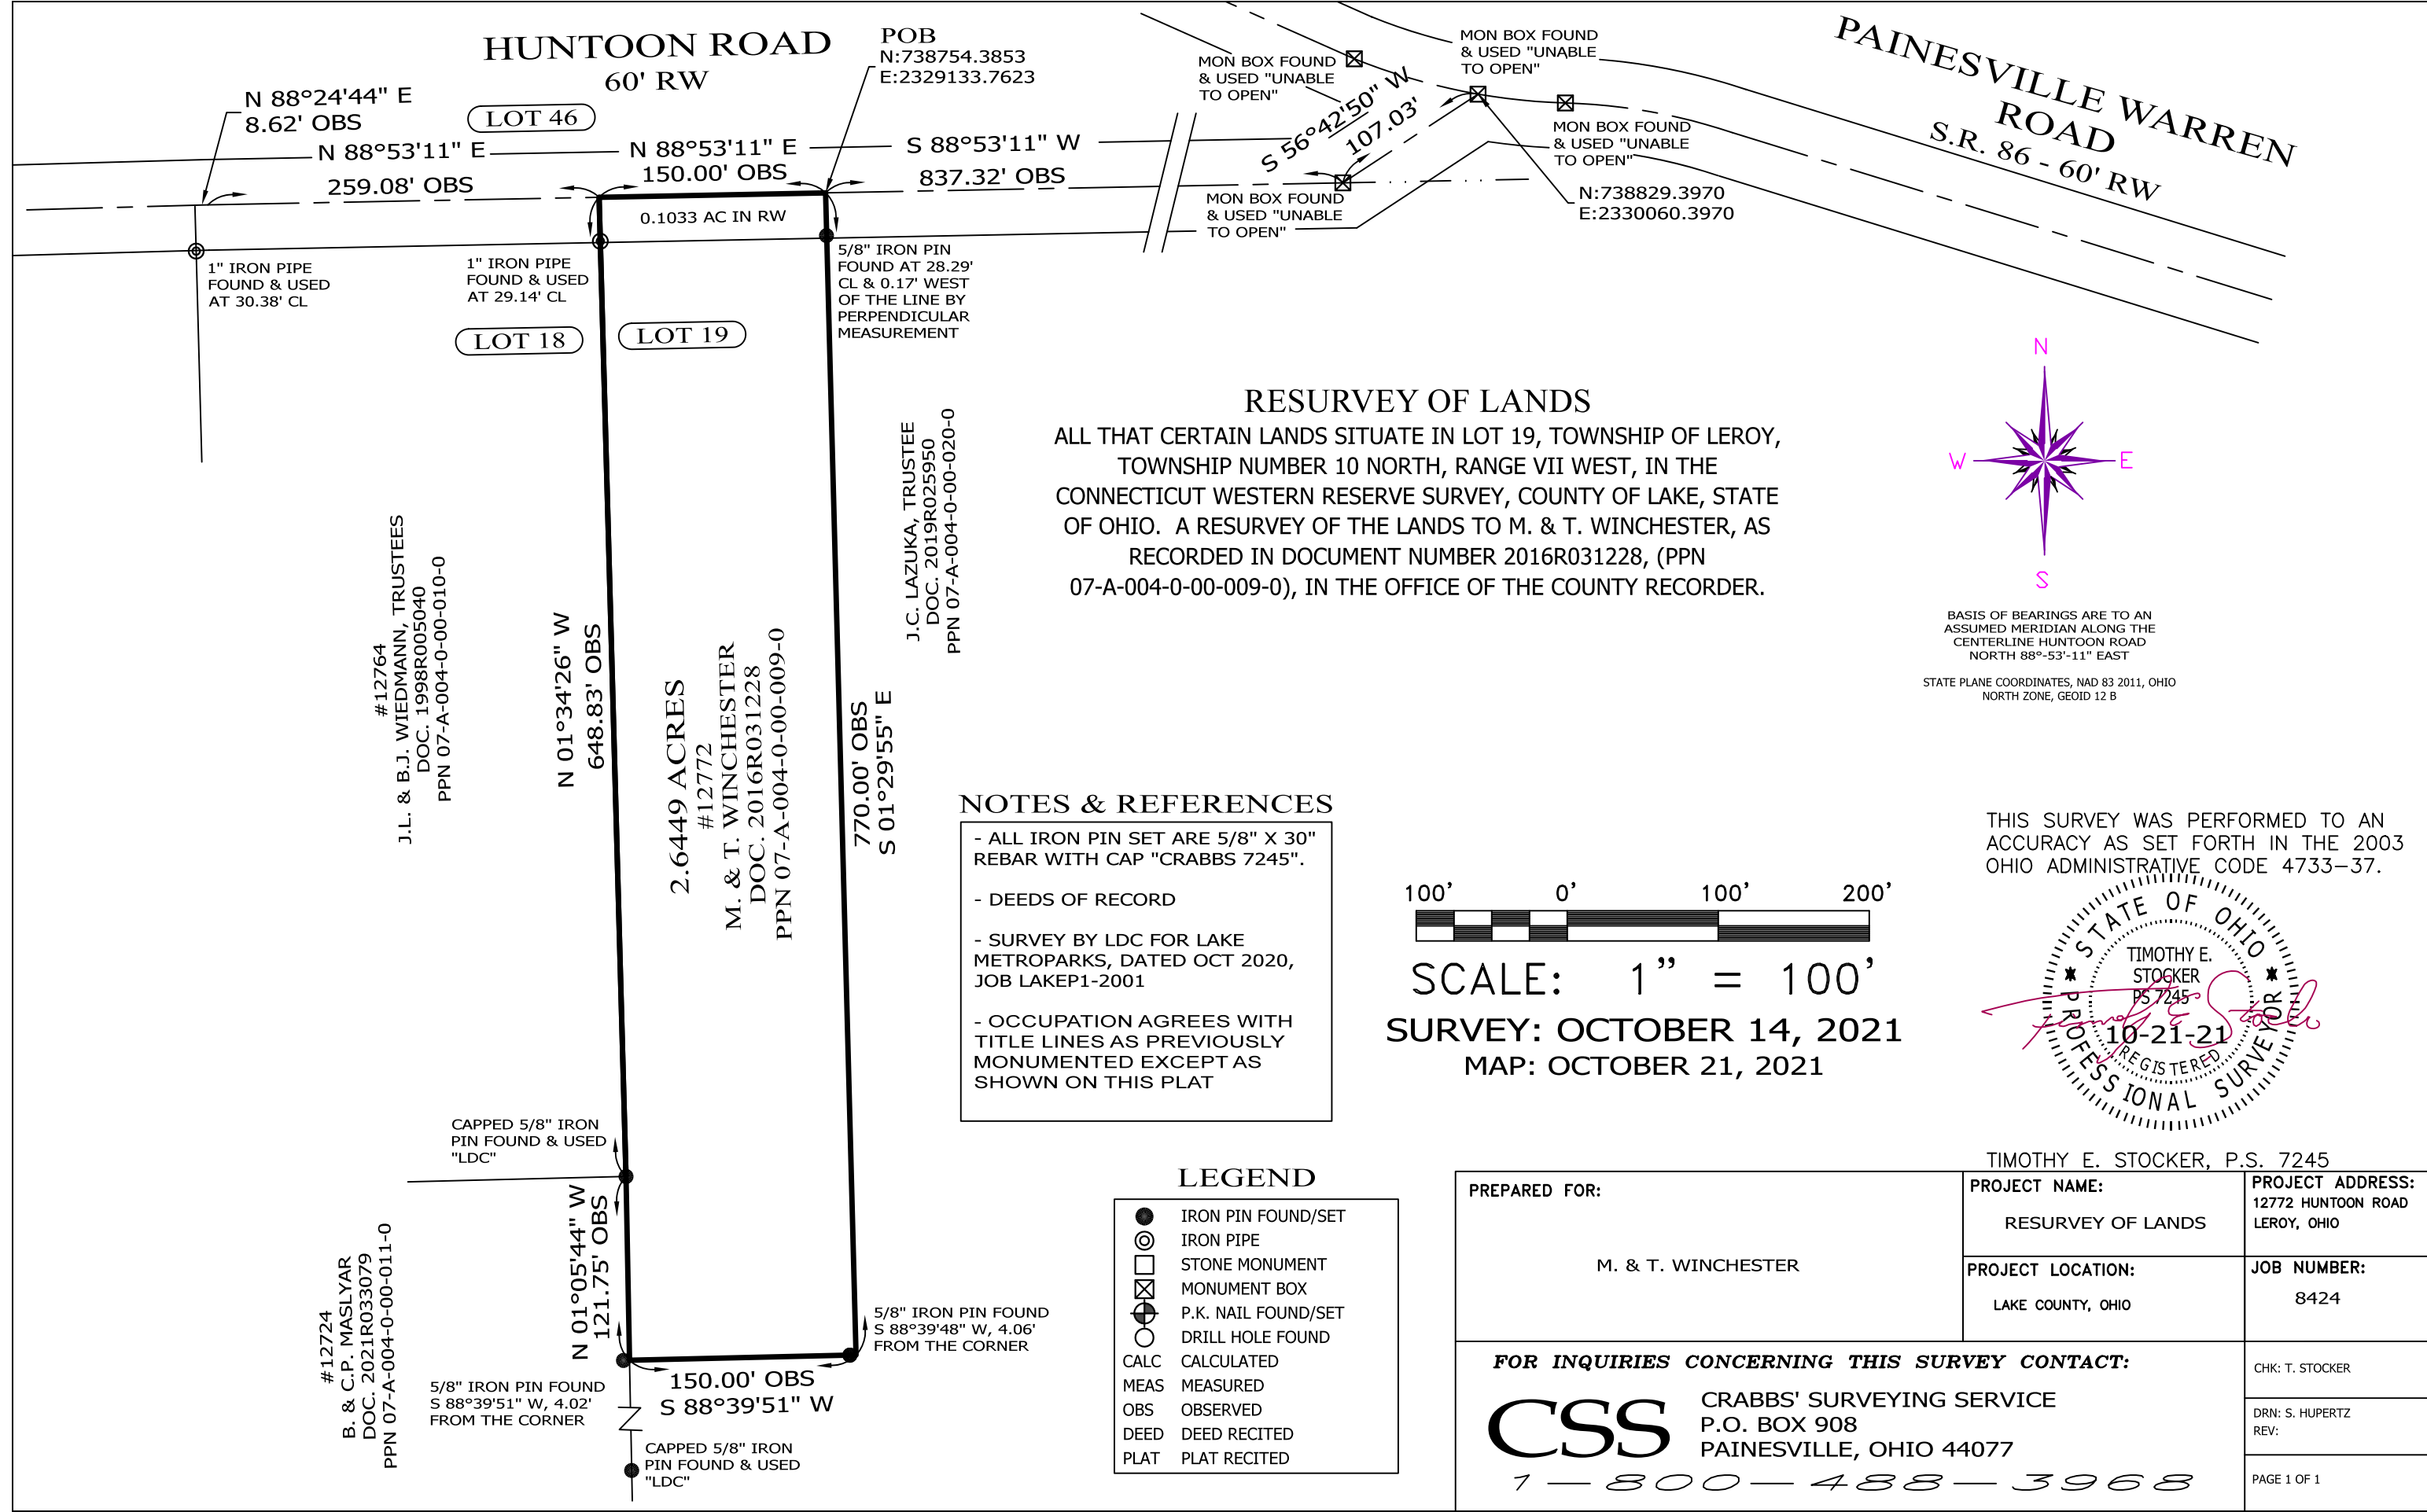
HUNTOON ROAD
60' RW

POB
N:738754.3853
E:2329133.7623

N 88°24'44" E
8.62' OBS

LOT 46

N 88°53'11" E
N 88°53'11" E
150.00' OBS
S 88°53'11" W
837.32' OBS
259.08' OBS

0.1033 AC IN RW

MON BOX FOUND & USED "UNABLE TO OPEN"

MON BOX FOUND & USED "UNABLE TO OPEN"

S 56°42'50" W
107.03'

MON BOX FOUND & USED "UNABLE TO OPEN"

MON BOX FOUND & USED "UNABLE TO OPEN"

N:738829.3970
E:2330060.3970

PAINESVILLE WARREN ROAD
S.R. 86 - 60' RW

1" IRON PIPE FOUND & USED AT 30.38' CL

1" IRON PIPE FOUND & USED AT 29.14' CL

5/8" IRON PIN FOUND AT 28.29' CL & 0.17' WEST OF THE LINE BY PERPENDICULAR MEASUREMENT

LOT 18
LOT 19

RESURVEY OF LANDS
ALL THAT CERTAIN LANDS SITUATE IN LOT 19, TOWNSHIP OF LEROY, TOWNSHIP NUMBER 10 NORTH, RANGE VII WEST, IN THE CONNECTICUT WESTERN RESERVE SURVEY, COUNTY OF LAKE, STATE OF OHIO. A RESURVEY OF THE LANDS TO M. & T. WINCHESTER, AS RECORDED IN DOCUMENT NUMBER 2016R031228, (PPN 07-A-004-0-00-009-0), IN THE OFFICE OF THE COUNTY RECORDER.

N
W
E
S

BASIS OF BEARINGS ARE TO AN ASSUMED MERIDIAN ALONG THE CENTERLINE HUNTOON ROAD NORTH 88°-53'-11" EAST

STATE PLANE COORDINATES, NAD 83 2011, OHIO NORTH ZONE, GEOID 12 B

#12764
J.L. & B.J. WIEDMANN, TRUSTEES
DOC. 1998R005040
PPN 07-A-004-0-00-010-0

N 01°34'26" W
648.83' OBS

2.6449 ACRES
#12772
M. & T. WINCHESTER
DOC. 2016R031228
PPN 07-A-004-0-00-009-0

770.00' OBS
S 01°29'55" E

J.C. LAZUKA, TRUSTEE
DOC. 2019R025950
PPN 07-A-004-0-00-020-0

NOTES & REFERENCES
- ALL IRON PIN SET ARE 5/8" X 30" REBAR WITH CAP "CRABBS 7245".

- DEEDS OF RECORD

- SURVEY BY LDC FOR LAKE METROPARKS, DATED OCT 2020, JOB LAKEP1-2001

- OCCUPATION AGREES WITH TITLE LINES AS PREVIOUSLY MONUMENTED EXCEPT AS SHOWN ON THIS PLAT

100' 0' 100' 200'
SCALE: 1" = 100'
SURVEY: OCTOBER 14, 2021
MAP: OCTOBER 21, 2021

THIS SURVEY WAS PERFORMED TO AN ACCURACY AS SET FORTH IN THE 2003 OHIO ADMINISTRATIVE CODE 4733-37.

STATE OF OHIO
TIMOTHY E. STOCKER
PS 7245
10-21-21
REGISTERED
PROFESSIONAL SURVEYOR

TIMOTHY E. STOCKER, P.S. 7245

CAPPED 5/8" IRON PIN FOUND & USED "LDC"

N 01°05'44" W
121.75' OBS

#12724
B. & C.P. MASLYAR
DOC. 2021R033079
PPN 07-A-004-0-00-011-0

5/8" IRON PIN FOUND S 88°39'51" W, 4.02' FROM THE CORNER

150.00' OBS
S 88°39'51" W

5/8" IRON PIN FOUND S 88°39'48" W, 4.06' FROM THE CORNER

CAPPED 5/8" IRON PIN FOUND & USED "LDC"

LEGEND
IRON PIN FOUND/SET
IRON PIPE
STONE MONUMENT
MONUMENT BOX
P.K. NAIL FOUND/SET
DRILL HOLE FOUND
CALC CALCULATED
MEAS MEASURED
OBS OBSERVED
DEED DEED RECITED
PLAT PLAT RECITED

PREPARED FOR:
M. & T. WINCHESTER

PROJECT NAME:
RESURVEY OF LANDS

PROJECT ADDRESS:
12772 HUNTOON ROAD
LEROY, OHIO

PROJECT LOCATION:
LAKE COUNTY, OHIO

JOB NUMBER:
8424

FOR INQUIRIES CONCERNING THIS SURVEY CONTACT:
CSS
CRABBS' SURVEYING SERVICE
P.O. BOX 908
PAINESVILLE, OHIO 44077
1—800—488—3968

CHK: T. STOCKER
DRN: S. HUPERTZ
REV:
PAGE 1 OF 1